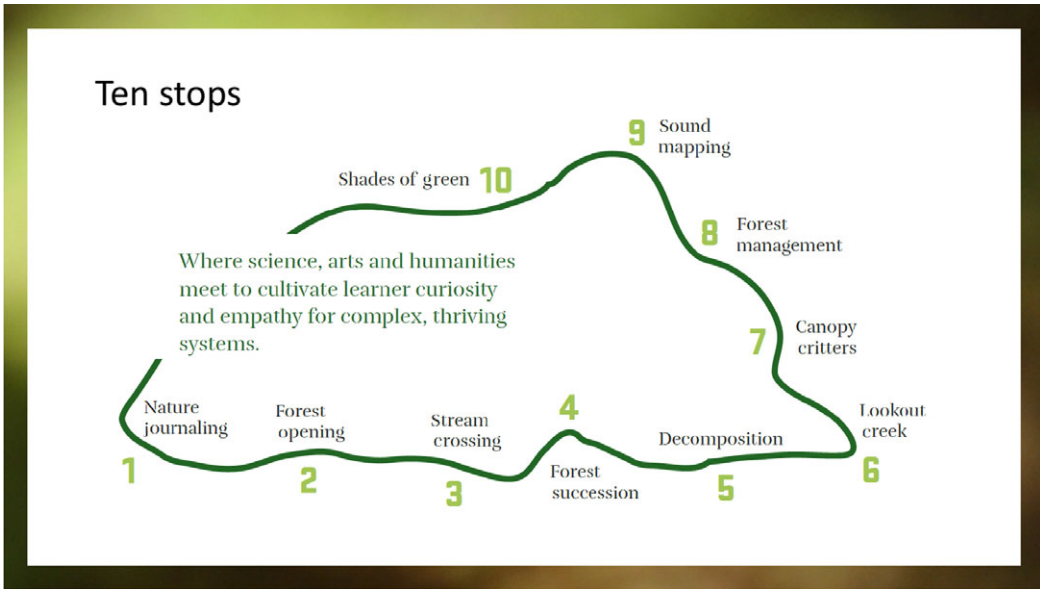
Ten stops

Where science, arts and humanities meet to cultivate learner curiosity and empathy for complex, thriving systems.

1 Nature journaling

2 Forest opening

3 Stream crossing

4 Forest succession

5 Decomposition

6 Lookout creek

7 Canopy critters

8 Forest management

9 Sound mapping

10 Shades of green